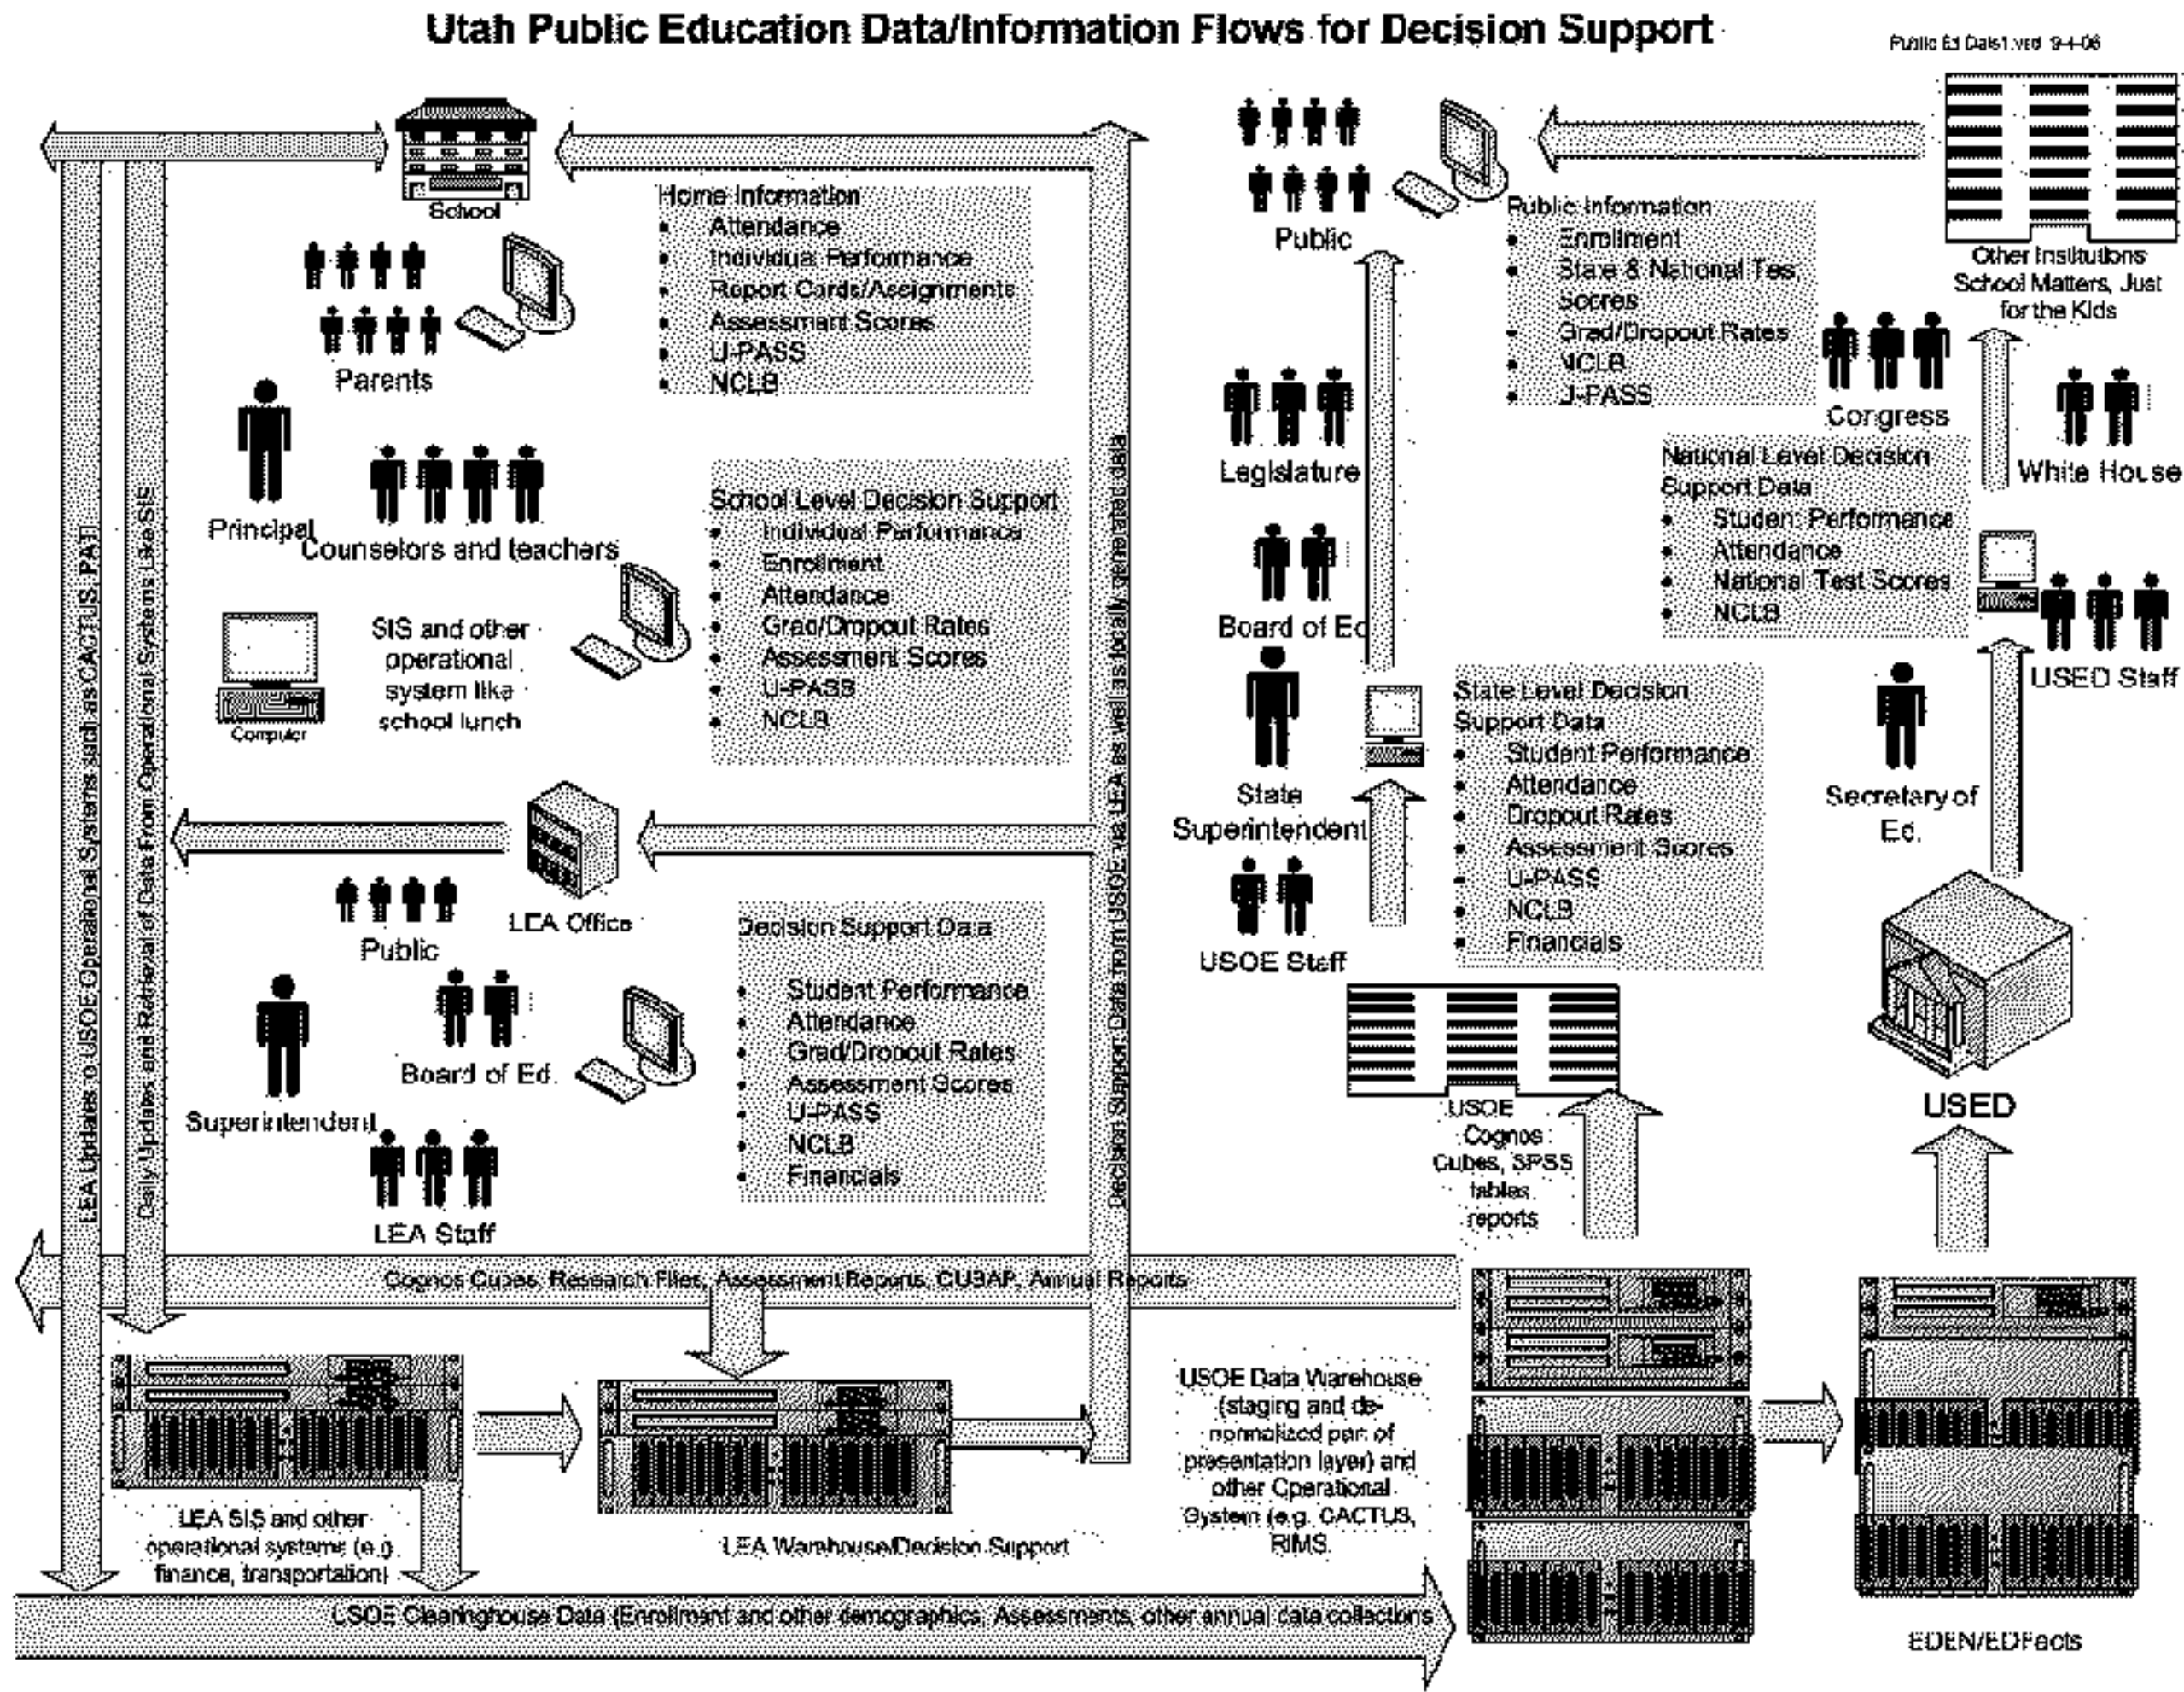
Utah Public Education Data/Information Flows for Decision Support

Public Ed Data1.vsd 9-4-06

School

Home Information
• Attendance
• Individual Performance
• Report Cards/Assignments
• Assessment Scores
• U-PASS
• NCLB

Parents

Principal

Counselors and teachers

School Level Decision Support
• Individual Performance
• Enrollment
• Attendance
• Grad/Dropout Rates
• Assessment Scores
• U-PASS
• NCLB

Computer

SIS and other operational system like school lunch

LEA Office

Public

Decision Support Data
• Student Performance
• Attendance
• Grad/Dropout Rates
• Assessment Scores
• U-PASS
• NCLB
• Financials

Board of Ed.

Superintendent

LEA Staff

LEA Updates to USOE Operational Systems such as CACTUS, PAT

Daily Updates and Retrieval of Data From Operational Systems Like SIS

Decision Support Data from USOE via LEA as well as locally generated data

Public

Public Information
• Enrollment
• State & National Test Scores
• Grad/Dropout Rates
• NCLB
• U-PASS

Other Institutions School Matters, Just for the Kids

Congress

White House

Legislature

Board of Ed

State Superintendent

USOE Staff

National Level Decision Support Data
• Student Performance
• Attendance
• National Test Scores
• NCLB

USED Staff

State Level Decision Support Data
• Student Performance
• Attendance
• Dropout Rates
• Assessment Scores
• U-PASS
• NCLB
• Financials

Secretary of Ed.

USED

USOE Cognos Cubes, SPSS tables reports

Cognos Cubes, Research Files, Assessment Reports, CUSAP, Annual Reports

LEA SIS and other operational systems (e.g. finance, transportation)

LEA Warehouse/Decision Support

USOE Data Warehouse (staging and de-normalized part of presentation layer) and other Operational System (e.g. CACTUS, RIMS.

EDEN/EDFacts

USOE Clearinghouse Data (Enrollment and other demographics, Assessments, other annual data collections